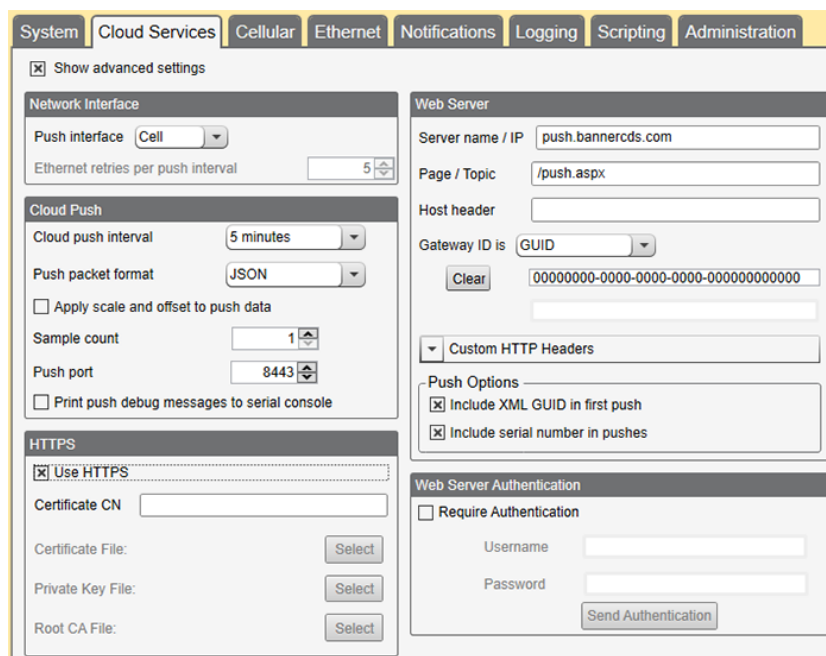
System | Cloud Services | Cellular | Ethernet | Notifications | Logging | Scripting | Administration

☒ Show advanced settings

Network Interface

Push interface Cell

Ethernet retries per push interval 5

Cloud Push

Cloud push interval 5 minutes

Push packet format JSON

☐ Apply scale and offset to push data

Sample count 1

Push port 8443

☐ Print push debug messages to serial console

HTTPS

☒ Use HTTPS

Certificate CN

Certificate File: Select

Private Key File: Select

Root CA File: Select

Web Server

Server name / IP push.bannercds.com

Page / Topic /push.aspx

Host header

Gateway ID is GUID

Clear 00000000-0000-0000-0000-000000000000

Custom HTTP Headers

Push Options

☒ Include XML GUID in first push

☒ Include serial number in pushes

Web Server Authentication

☐ Require Authentication

Username

Password

Send Authentication